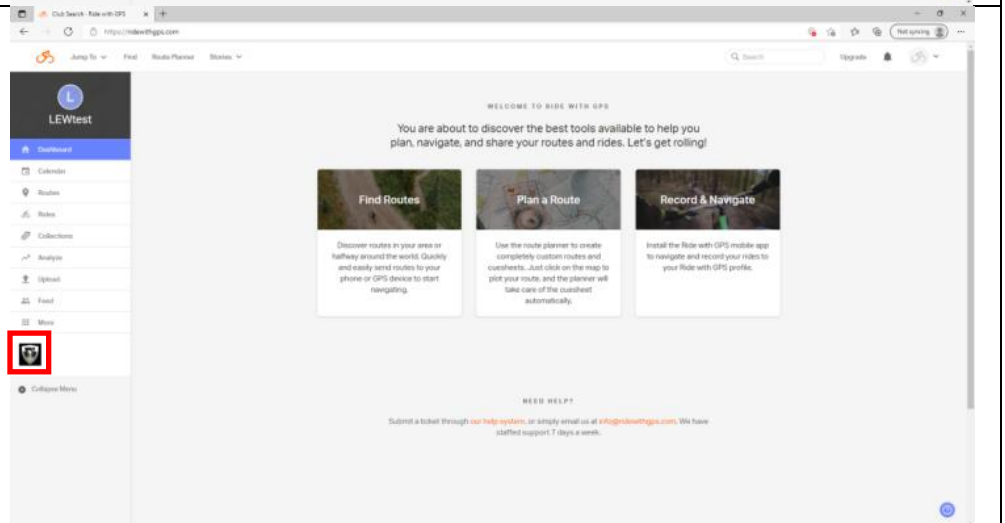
Club Search - Ride with GPS

https://ridewithgps.com

Not syncing

Jump To Find Route Planner Stories

Search

Upgrade

L

LEWtest

Dashboard

Calendar

Routes

Rides

Collections

Analyze

Upload

Feed

More

Collapse Menu

WELCOME TO RIDE WITH GPS

You are about to discover the best tools available to help you plan, navigate, and share your routes and rides. Let's get rolling!

Find Routes

Discover routes in your area or halfway around the world. Quickly and easily send routes to your phone or GPS device to start navigating.

Plan a Route

Use the route planner to create completely custom routes and cuesheets. Just click on the map to plot your route, and the planner will take care of the cuesheet automatically.

Record & Navigate

Install the Ride with GPS mobile app to navigate and record your rides to your Ride with GPS profile.

NEED HELP?

Submit a ticket through our help system, or simply email us at info@ridewithgps.com. We have staffed support 7 days a week.